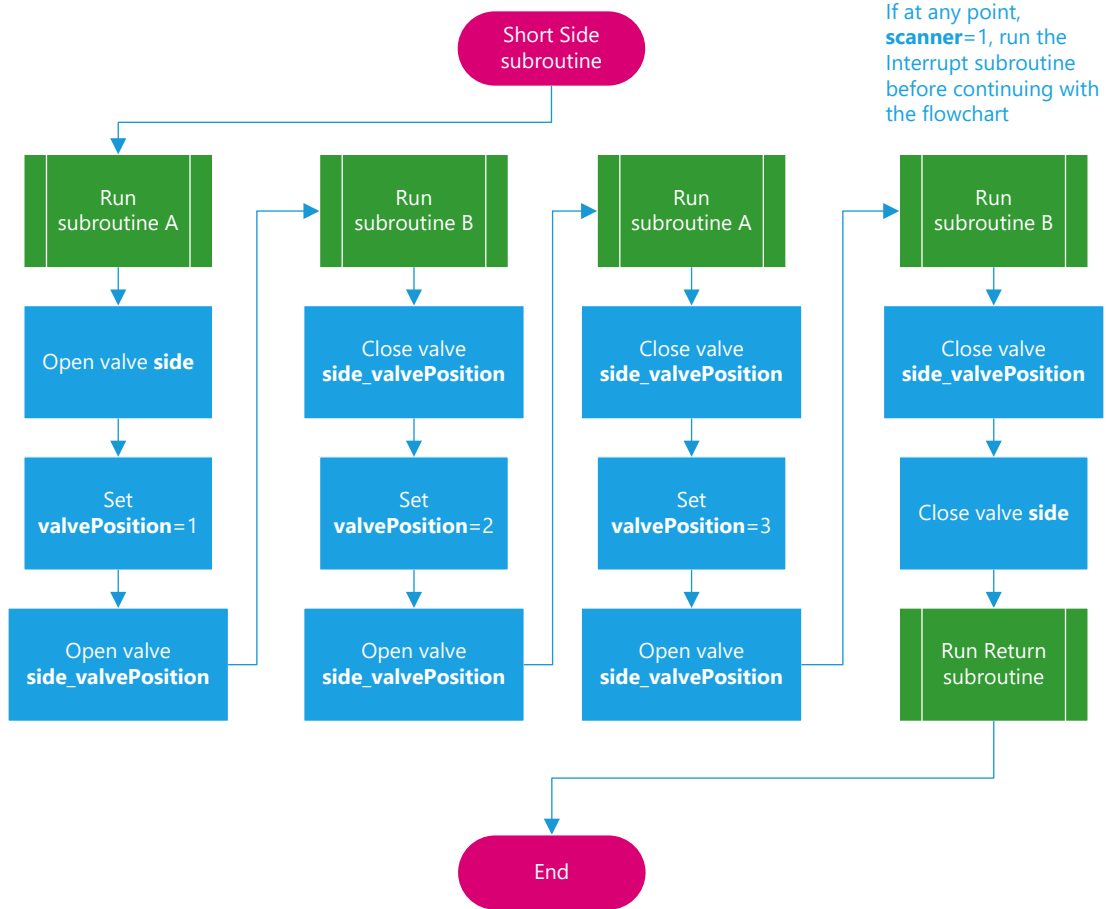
Short Side subroutine

If at any point, **scanner**=1, run the Interrupt subroutine before continuing with the flowchart

Run subroutine A

Open valve **side**

Set **valvePosition**=1

Open valve **side_valvePosition**

Run subroutine B

Close valve **side_valvePosition**

Set **valvePosition**=2

Open valve **side_valvePosition**

Run subroutine A

Close valve **side_valvePosition**

Set **valvePosition**=3

Open valve **side_valvePosition**

Run subroutine B

Close valve **side_valvePosition**

Close valve **side**

Run Return subroutine

End